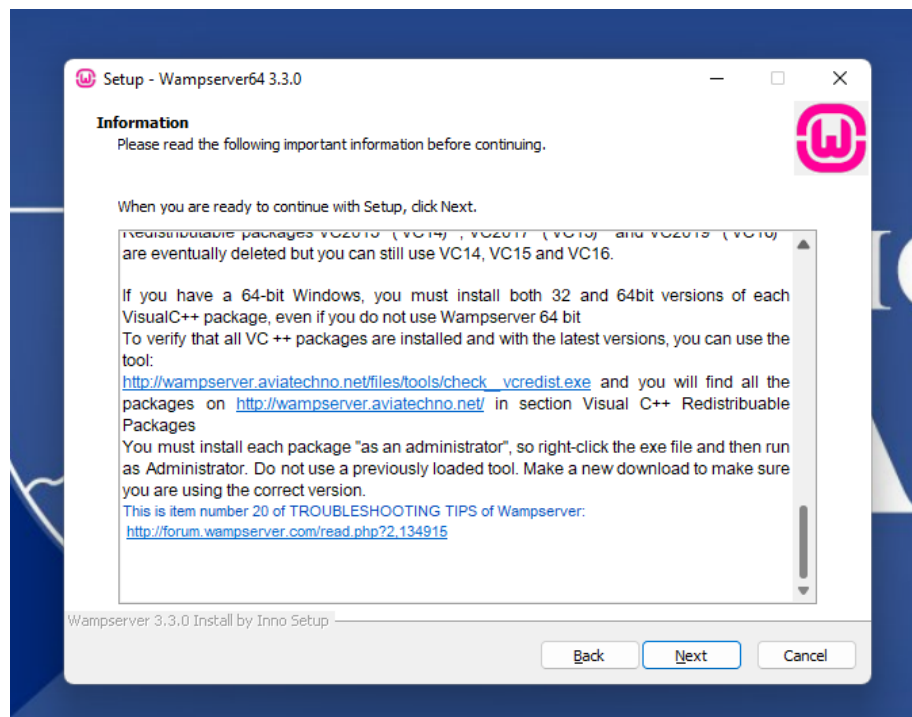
Setup - Wampserver64 3.3.0

Information
Please read the following important information before continuing.

When you are ready to continue with Setup, click Next.

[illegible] are eventually deleted but you can still use VC14, VC15 and VC16.

If you have a 64-bit Windows, you must install both 32 and 64bit versions of each VisualC++ package, even if you do not use Wampserver 64 bit
To verify that all VC ++ packages are installed and with the latest versions, you can use the tool:
http://wampserver.aviatechno.net/files/tools/check_vcredist.exe and you will find all the packages on http://wampserver.aviatechno.net/ in section Visual C++ Redistribuable Packages
You must install each package "as an administrator", so right-click the exe file and then run as Administrator. Do not use a previously loaded tool. Make a new download to make sure you are using the correct version.
This is item number 20 of TROUBLESHOOTING TIPS of Wampserver:
http://forum.wampserver.com/read.php?2,134915

Wampserver 3.3.0 Install by Inno Setup

Back Next Cancel